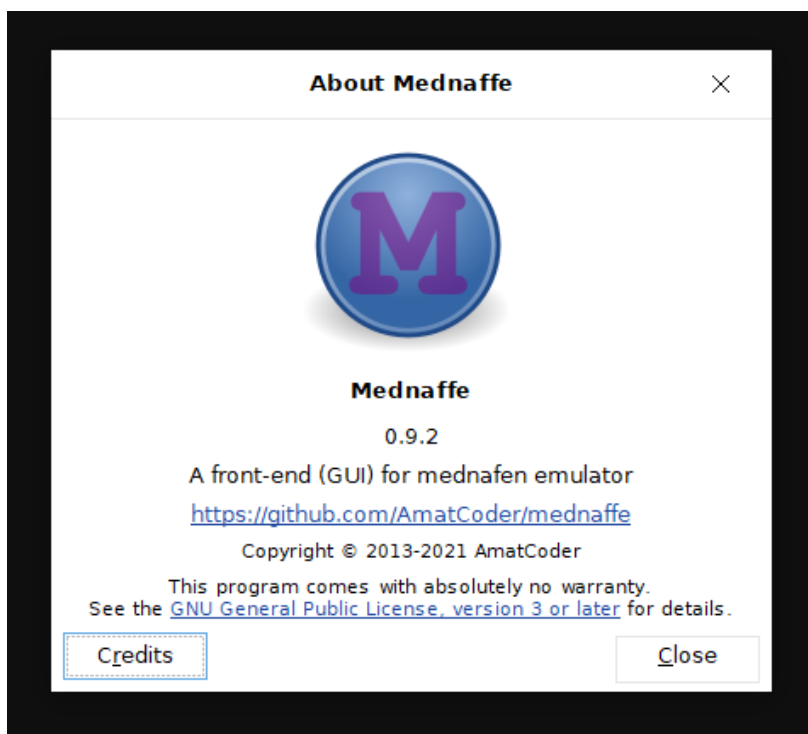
About Mednaffe

×

M

Mednaffe

0.9.2

A front-end (GUI) for mednafen emulator

https://github.com/AmatCoder/mednaffe

Copyright © 2013-2021 AmatCoder

This program comes with absolutely no warranty.
See the GNU General Public License, version 3 or later for details.

Credits

Close